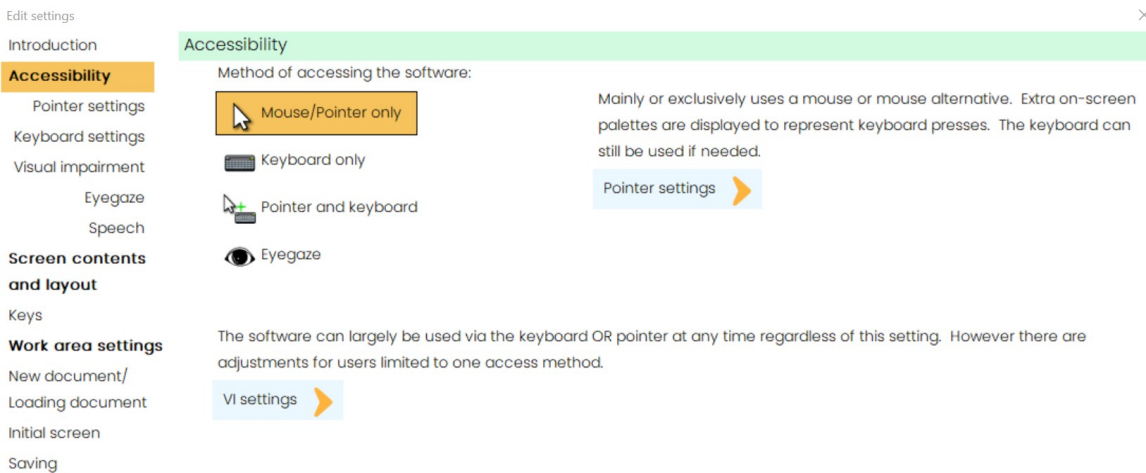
Edit settings

×

Introduction
Accessibility
Pointer settings
Keyboard settings
Visual impairment
Eyegaze
Speech
Screen contents and layout
Keys
Work area settings
New document/ Loading document
Initial screen
Saving

Accessibility

Method of accessing the software:

Mouse/Pointer only

Keyboard only

Pointer and keyboard

Eyegaze

Mainly or exclusively uses a mouse or mouse alternative. Extra on-screen palettes are displayed to represent keyboard presses. The keyboard can still be used if needed.

Pointer settings

The software can largely be used via the keyboard OR pointer at any time regardless of this setting. However there are adjustments for users limited to one access method.

VI settings